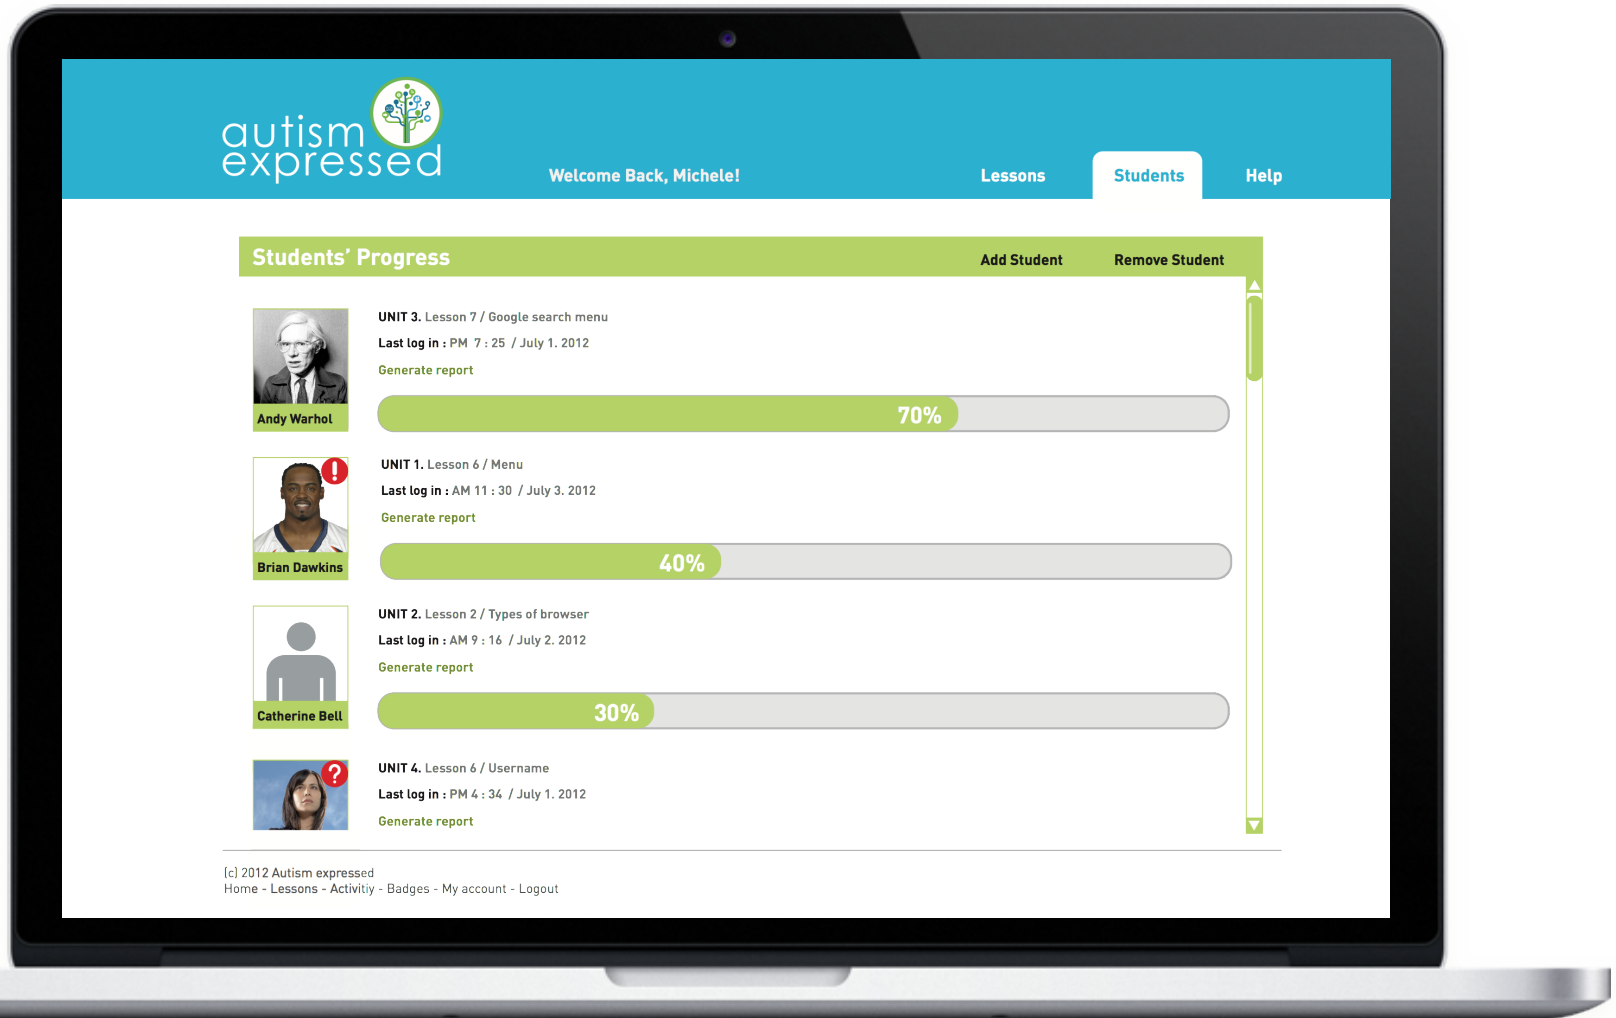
autism expressed

Welcome Back, Michele!

Lessons

Students

Help

Students' Progress

Add Student

Remove Student

Andy Warhol

UNIT 3. Lesson 7 / Google search menu

Last log in : PM 7 : 25 / July 1. 2012

Generate report

70%

Brian Dawkins

UNIT 1. Lesson 6 / Menu

Last log in : AM 11 : 30 / July 3. 2012

Generate report

40%

Catherine Bell

UNIT 2. Lesson 2 / Types of browser

Last log in : AM 9 : 16 / July 2. 2012

Generate report

30%

UNIT 4. Lesson 6 / Username

Last log in : PM 4 : 34 / July 1. 2012

Generate report

[c] 2012 Autism expressed

Home - Lessons - Activitiy - Badges - My account - Logout